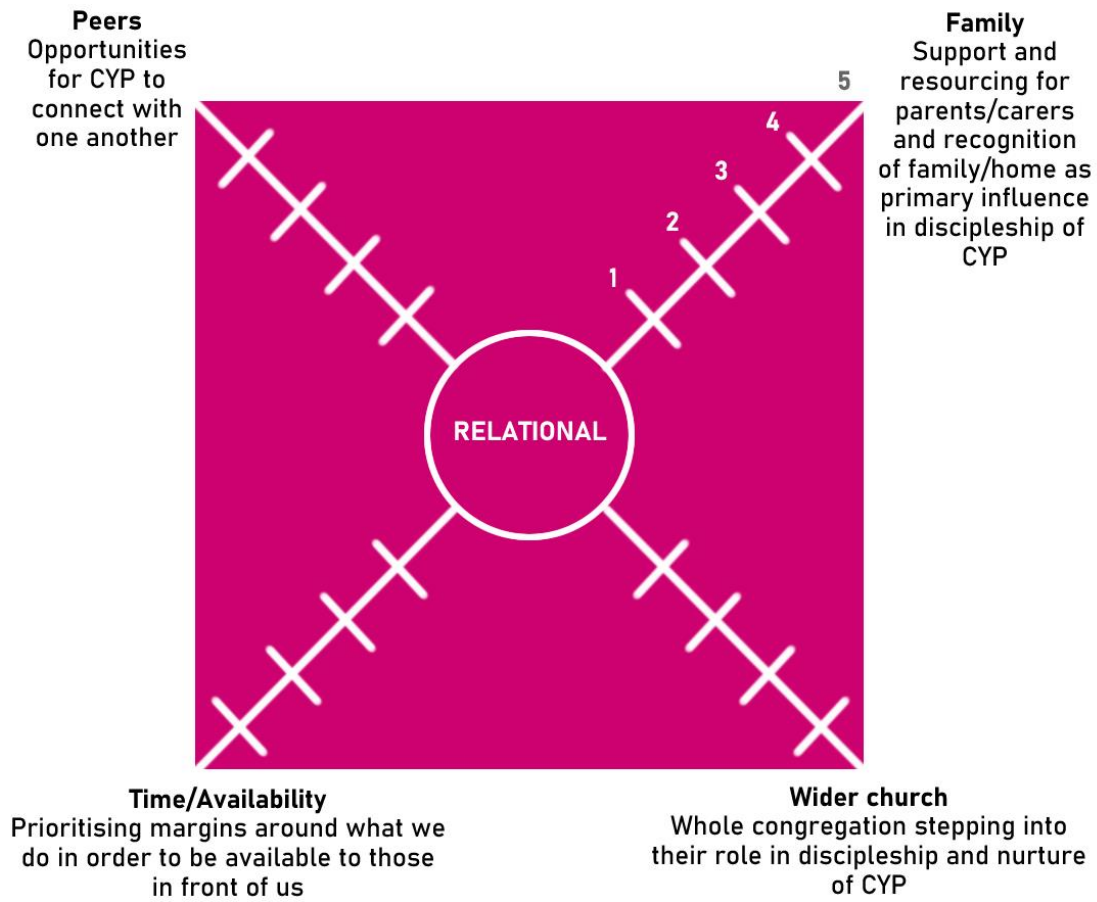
**Peers**
Opportunities for CYP to connect with one another

**Family**
Support and resourcing for parents/carers and recognition of family/home as primary influence in discipleship of CYP

5

4

3

2

1

RELATIONAL

**Time/Availability**
Prioritising margins around what we do in order to be available to those in front of us

**Wider church**
Whole congregation stepping into their role in discipleship and nurture of CYP